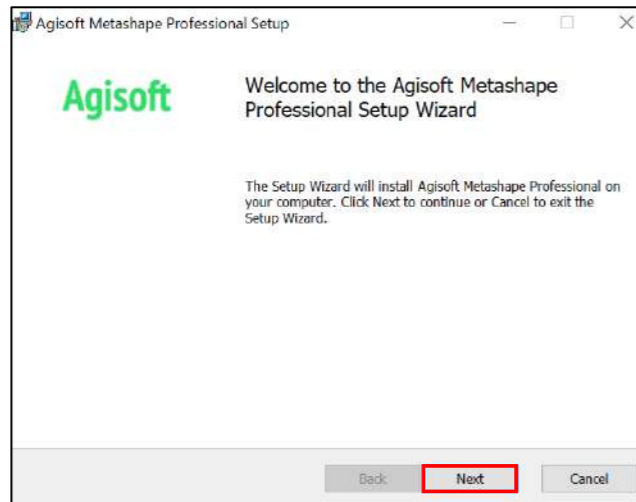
Agisoft Metashape Professional Setup

Agisoft

Welcome to the Agisoft Metashape Professional Setup Wizard

The Setup Wizard will install Agisoft Metashape Professional on your computer. Click Next to continue or Cancel to exit the Setup Wizard.

Back

Next

Cancel